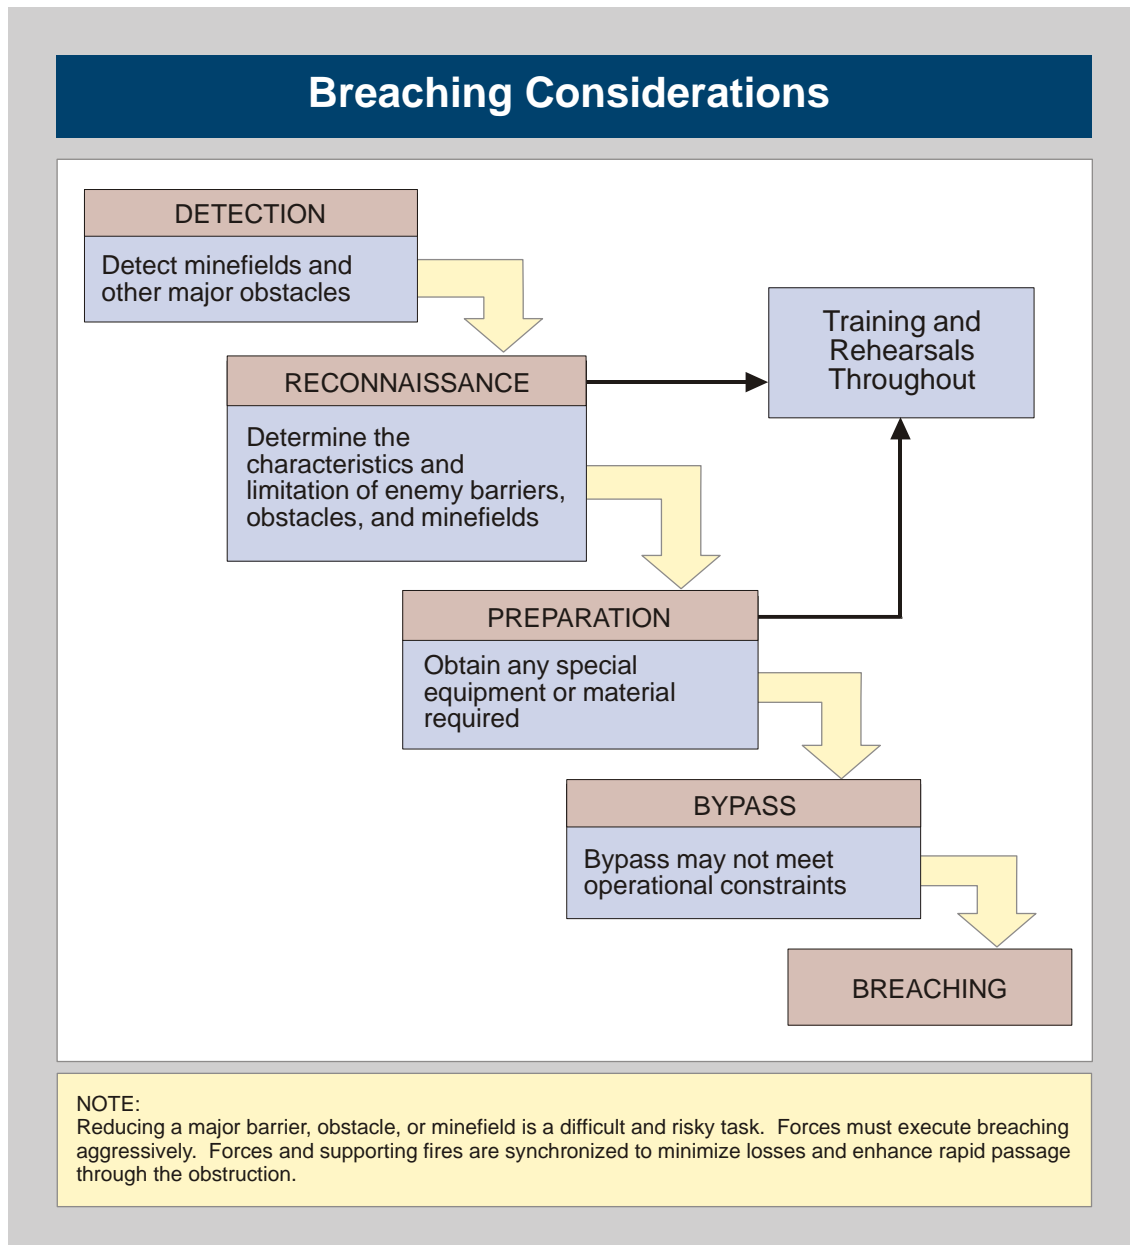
Breaching Considerations

DETECTION

Detect minefields and other major obstacles

RECONNAISSANCE

Determine the characteristics and limitation of enemy barriers, obstacles, and minefields

Training and Rehearsals Throughout

PREPARATION

Obtain any special equipment or material required

BYPASS

Bypass may not meet operational constraints

BREACHING

NOTE:
Reducing a major barrier, obstacle, or minefield is a difficult and risky task. Forces must execute breaching aggressively. Forces and supporting fires are synchronized to minimize losses and enhance rapid passage through the obstruction.